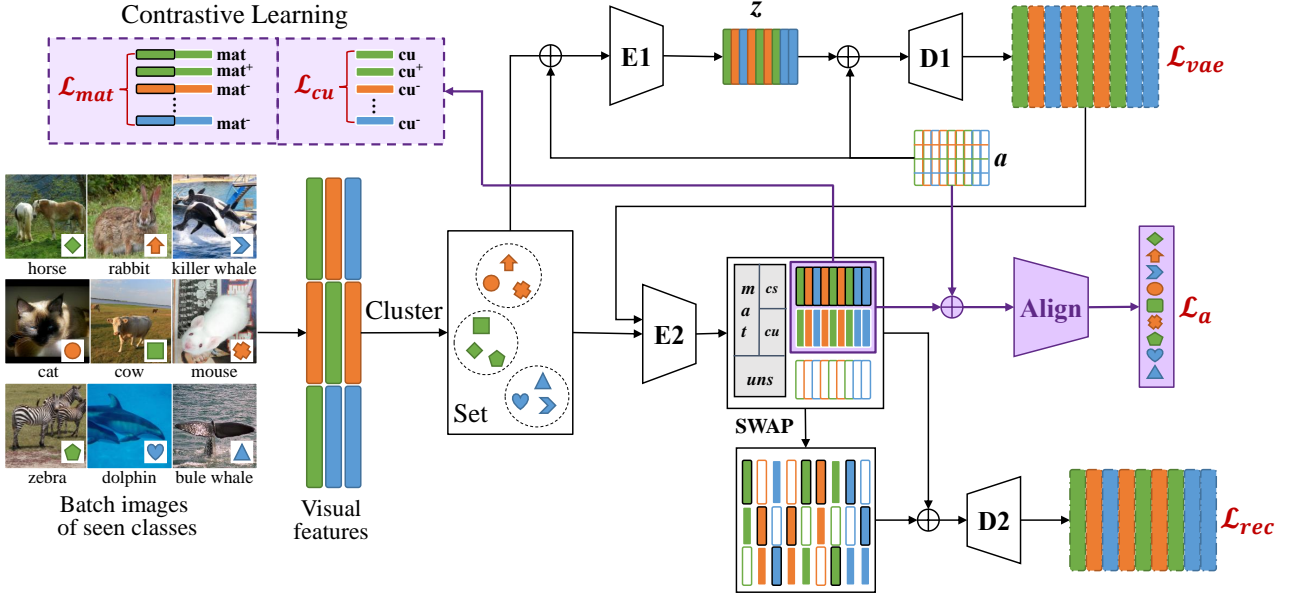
Contrastive Learning

$\mathcal{L}_{mat}$ mat mat$^+$ mat$^-$ ⋮ mat$^-$

$\mathcal{L}_{cu}$ cu cu$^+$ cu$^-$ ⋮ cu$^-$

E1

$z$

D1

$\mathcal{L}_{vae}$

$a$

horse rabbit killer whale

cat cow mouse

zebra dolphin bule whale

Batch images of seen classes

Visual features

Cluster

Set

E2

m a t

cs

cu

uns

SWAP

Align

$\mathcal{L}_a$

D2

$\mathcal{L}_{rec}$